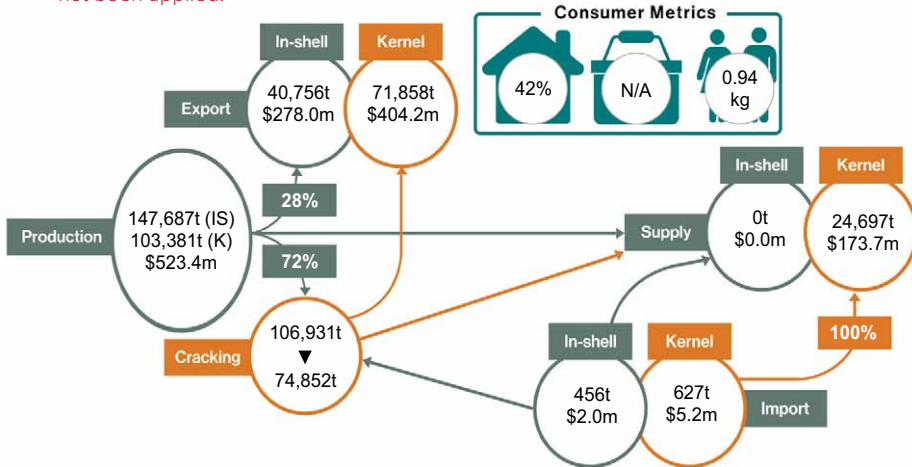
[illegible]

Consumer Metrics

42%

N/A

0.94 kg

In-shell

Kernel

Export

40,756t
$278.0m

71,858t
$404.2m

28%

Production

147,687t (IS)
103,381t (K)
$523.4m

72%

Supply

In-shell

Kernel

0t
$0.0m

24,697t
$173.7m

Cracking

106,931t
▼
74,852t

100%

In-shell

Kernel

456t
$2.0m

627t
$5.2m

Import